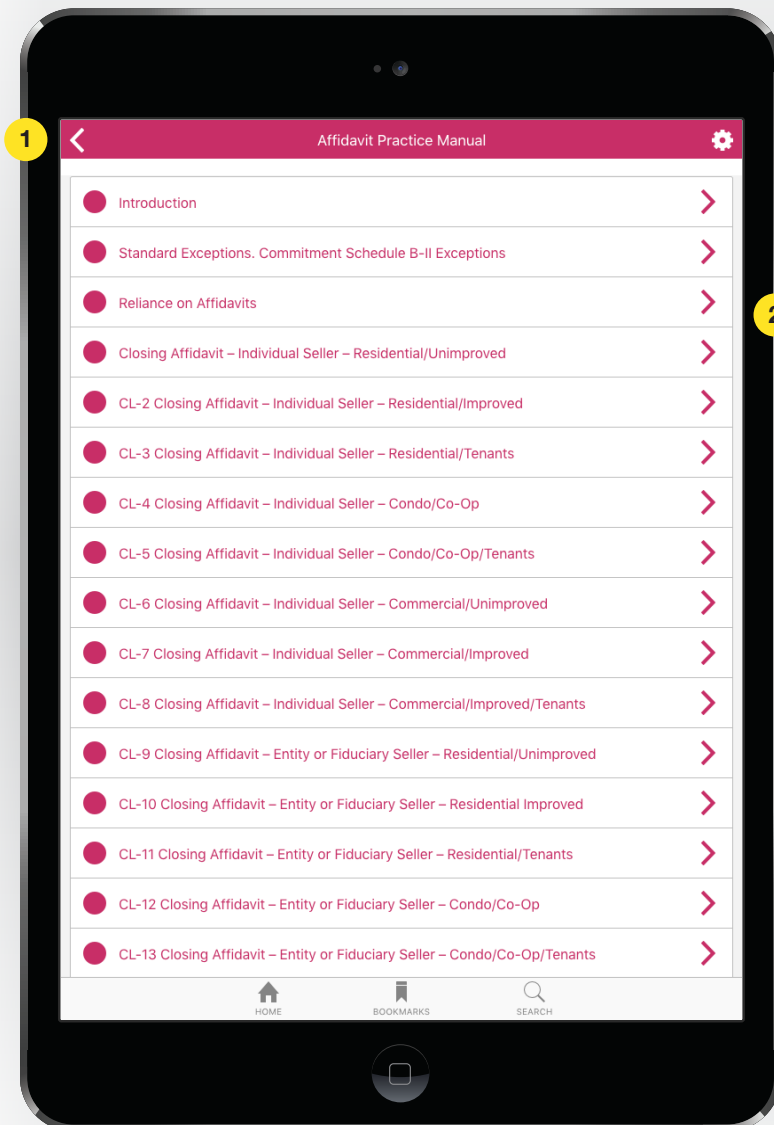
1

Affidavit Practice Manual

Introduction

Standard Exceptions. Commitment Schedule B-II Exceptions

Reliance on Affidavits

Closing Affidavit – Individual Seller – Residential/Unimproved

CL-2 Closing Affidavit – Individual Seller – Residential/Improved

CL-3 Closing Affidavit – Individual Seller – Residential/Tenants

CL-4 Closing Affidavit – Individual Seller – Condo/Co-Op

CL-5 Closing Affidavit – Individual Seller – Condo/Co-Op/Tenants

CL-6 Closing Affidavit – Individual Seller – Commercial/Unimproved

CL-7 Closing Affidavit – Individual Seller – Commercial/Improved

CL-8 Closing Affidavit – Individual Seller – Commercial/Improved/Tenants

CL-9 Closing Affidavit – Entity or Fiduciary Seller – Residential/Unimproved

CL-10 Closing Affidavit – Entity or Fiduciary Seller – Residential Improved

CL-11 Closing Affidavit – Entity or Fiduciary Seller – Residential/Tenants

CL-12 Closing Affidavit – Entity or Fiduciary Seller – Condo/Co-Op

CL-13 Closing Affidavit – Entity or Fiduciary Seller – Condo/Co-Op/Tenants

HOME BOOKMARKS SEARCH

2